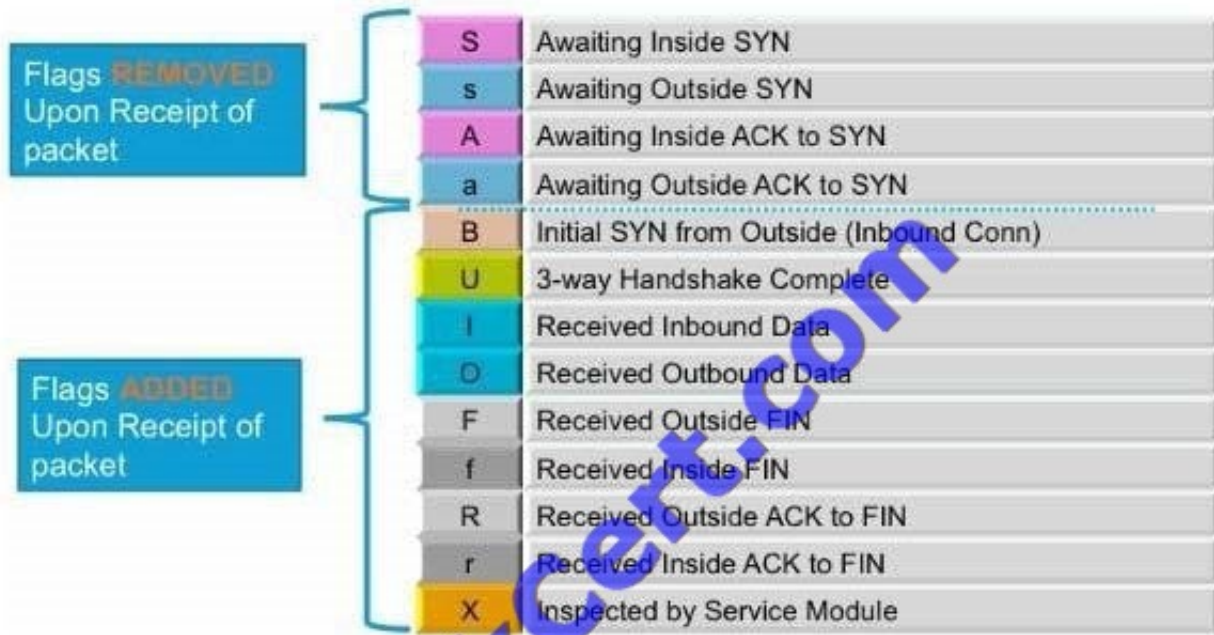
Flags REMOVED Upon Receipt of packet

Flags ADDED Upon Receipt of packet

| | |
|---|---|
| S | Awaiting Inside SYN |
| s | Awaiting Outside SYN |
| A | Awaiting Inside ACK to SYN |
| a | Awaiting Outside ACK to SYN |
| B | Initial SYN from Outside (Inbound Conn) |
| U | 3-way Handshake Complete |
| I | Received Inbound Data |
| O | Received Outbound Data |
| F | Received Outside FIN |
| f | Received Inside FIN |
| R | Received Outside ACK to FIN |
| r | Received Inside ACK to FIN |
| X | Inspected by Service Module |

cert.com